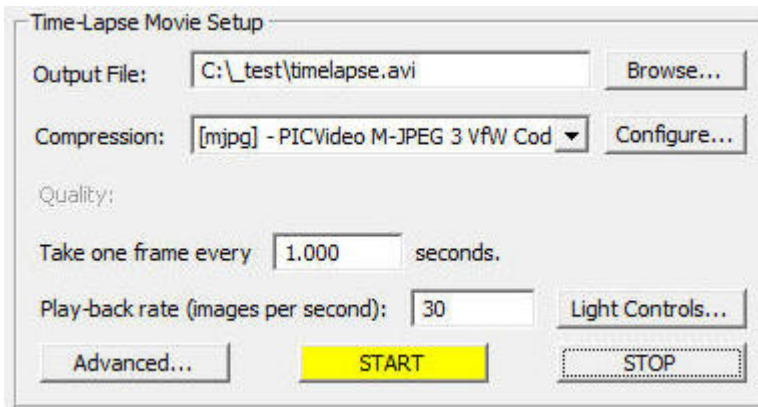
Time-Lapse Movie Setup

Output File: C:\_test\timelapse.avi Browse...

Compression: [mjpg] - PICVideo M-JPEG 3 VfW Cod Configure...

Quality:

Take one frame every 1.000 seconds.

Play-back rate (images per second): 30 Light Controls...

Advanced... START STOP